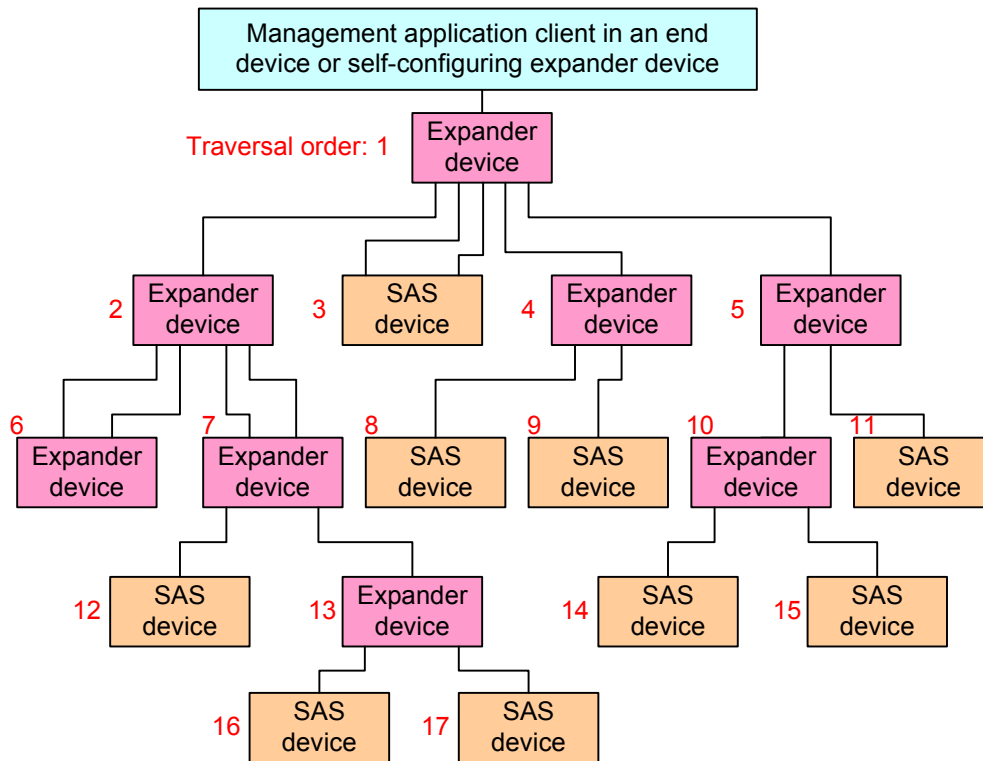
Management application client in an end device or self-configuring expander device

Traversal order: 1
Expander device

2
Expander device

3
SAS device

4
Expander device

5
Expander device

6
Expander device

7
Expander device

8
SAS device

9
SAS device

10
Expander device

11
SAS device

12
SAS device

13
Expander device

14
SAS device

15
SAS device

16
SAS device

17
SAS device